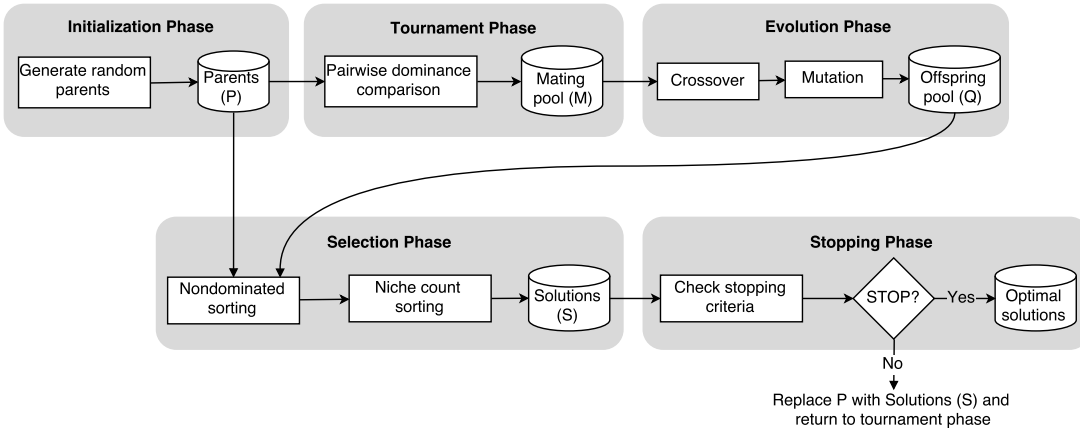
Initialization Phase

Generate random parents

Parents (P)

Tournament Phase

Pairwise dominance comparison

Mating pool (M)

Evolution Phase

Crossover

Mutation

Offspring pool (Q)

Selection Phase

Nondominated sorting

Niche count sorting

Solutions (S)

Stopping Phase

Check stopping criteria

STOP?

Yes

Optimal solutions

No

Replace P with Solutions (S) and return to tournament phase